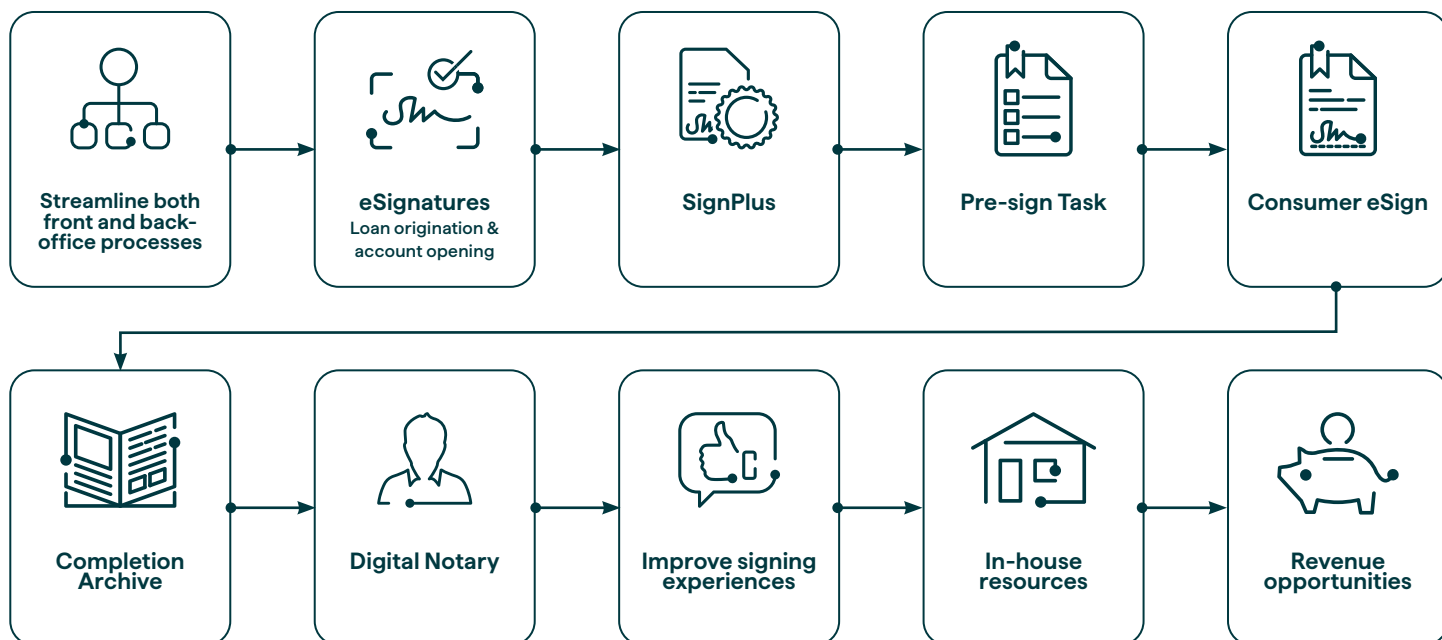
Streamline both front and back-office processes

eSignatures
Loan origination & account opening

SignPlus

Pre-sign Task

Consumer eSign

Completion Archive

Digital Notary

Improve signing experiences

In-house resources

Revenue opportunities